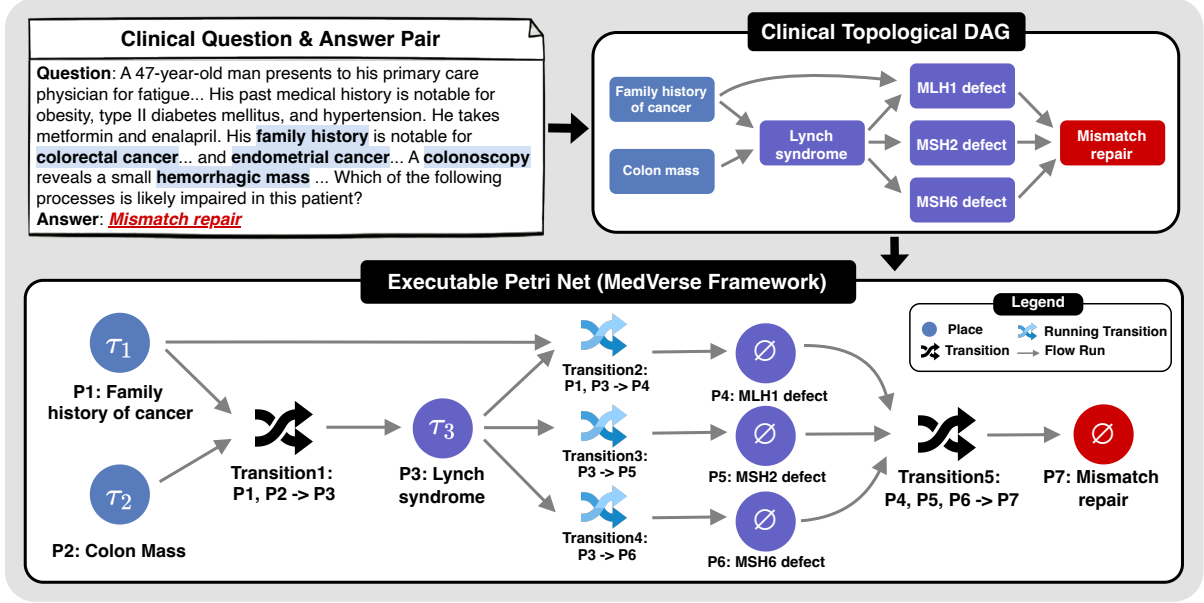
Clinical Question & Answer Pair

Question: A 47-year-old man presents to his primary care physician for fatigue... His past medical history is notable for obesity, type II diabetes mellitus, and hypertension. He takes metformin and enalapril. His family history is notable for colorectal cancer... and endometrial cancer... A colonoscopy reveals a small hemorrhagic mass ... Which of the following processes is likely impaired in this patient?
Answer: Mismatch repair

Clinical Topological DAG

Family history of cancer
Colon mass
Lynch syndrome
MLH1 defect
MSH2 defect
MSH6 defect
Mismatch repair

Executable Petri Net (MedVerse Framework)

Legend
Place
Running Transition
Transition
Flow Run

$\tau_1$
P1: Family history of cancer

$\tau_2$
P2: Colon Mass

Transition1: P1, P2 -> P3

$\tau_3$
P3: Lynch syndrome

Transition2: P1, P3 -> P4
Transition3: P3 -> P5
Transition4: P3 -> P6

$\varnothing$
P4: MLH1 defect
$\varnothing$
P5: MSH2 defect
$\varnothing$
P6: MSH6 defect

Transition5: P4, P5, P6 -> P7

$\varnothing$
P7: Mismatch repair